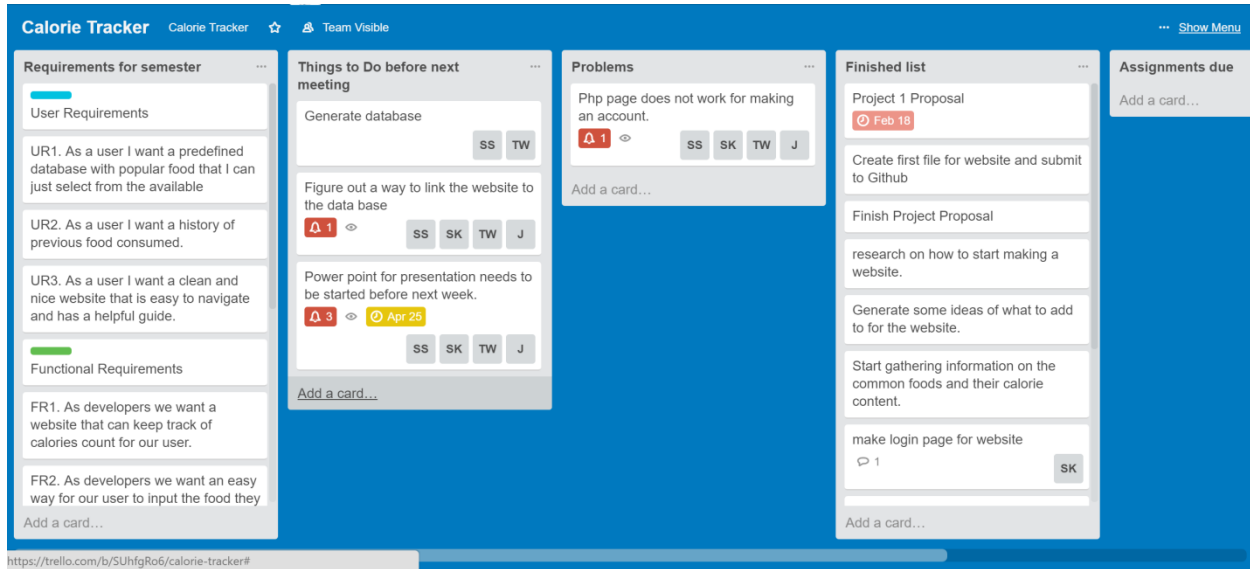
Calorie Tracker Calorie Tracker ☆ Team Visible ··· Show Menu

Requirements for semester ···

User Requirements

UR1. As a user I want a predefined database with popular food that I can just select from the available

UR2. As a user I want a history of previous food consumed.

UR3. As a user I want a clean and nice website that is easy to navigate and has a helpful guide.

Functional Requirements

FR1. As developers we want a website that can keep track of calories count for our user.

FR2. As developers we want an easy way for our user to input the food they

Add a card…

Things to Do before next meeting ···

Generate database
SS TW

Figure out a way to link the website to the data base
1
SS SK TW J

Power point for presentation needs to be started before next week.
3 Apr 25
SS SK TW J

Add a card…

Problems ···

Php page does not work for making an account.
1
SS SK TW J

Add a card…

Finished list ···

Project 1 Proposal
Feb 18

Create first file for website and submit to Github

Finish Project Proposal

research on how to start making a website.

Generate some ideas of what to add to for the website.

Start gathering information on the common foods and their calorie content.

make login page for website
1
SK

Add a card…

Assignments due

Add a card…

https://trello.com/b/SUhfgRo6/calorie-tracker#